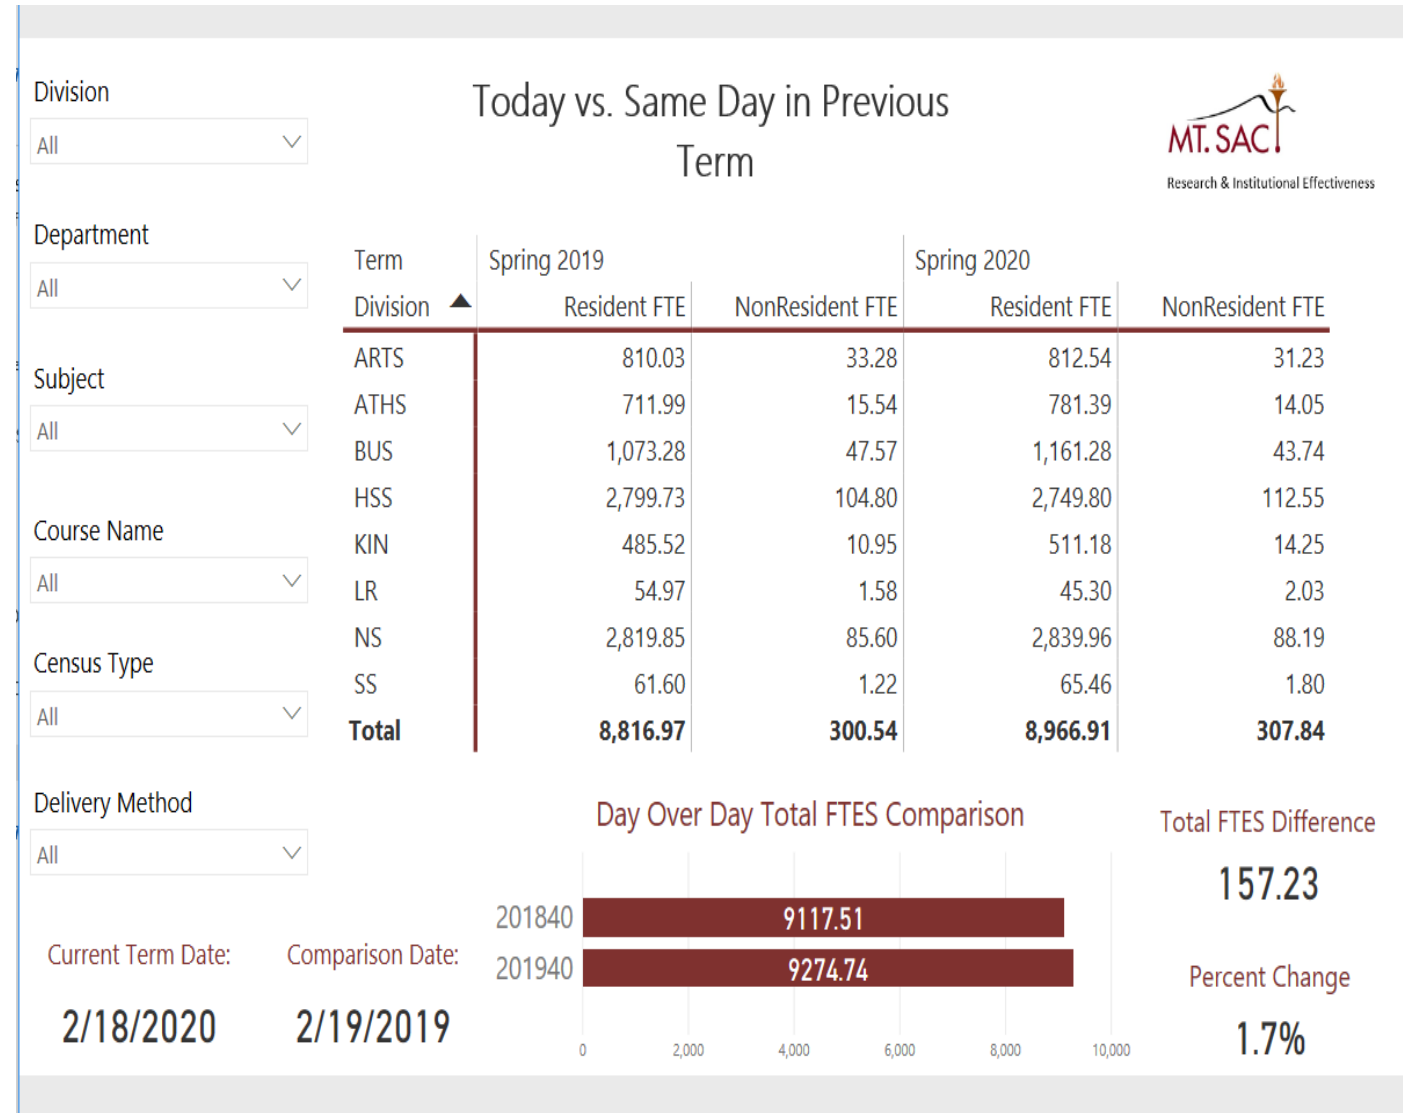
Division
All

Department
All

Subject
All

Course Name
All

Census Type
All

Delivery Method
All

Today vs. Same Day in Previous Term

MT. SAC
Research & Institutional Effectiveness

| Term | Spring 2019 | | Spring 2020 | |
|---|---|---|---|---|
| Division | Resident FTE | NonResident FTE | Resident FTE | NonResident FTE |
| ARTS | 810.03 | 33.28 | 812.54 | 31.23 |
| ATHS | 711.99 | 15.54 | 781.39 | 14.05 |
| BUS | 1,073.28 | 47.57 | 1,161.28 | 43.74 |
| HSS | 2,799.73 | 104.80 | 2,749.80 | 112.55 |
| KIN | 485.52 | 10.95 | 511.18 | 14.25 |
| LR | 54.97 | 1.58 | 45.30 | 2.03 |
| NS | 2,819.85 | 85.60 | 2,839.96 | 88.19 |
| SS | 61.60 | 1.22 | 65.46 | 1.80 |
| Total | 8,816.97 | 300.54 | 8,966.91 | 307.84 |

Day Over Day Total FTES Comparison
201840 9117.51
201940 9274.74
0 2,000 4,000 6,000 8,000 10,000

Total FTES Difference
157.23

Percent Change
1.7%

Current Term Date:
2/18/2020

Comparison Date:
2/19/2019